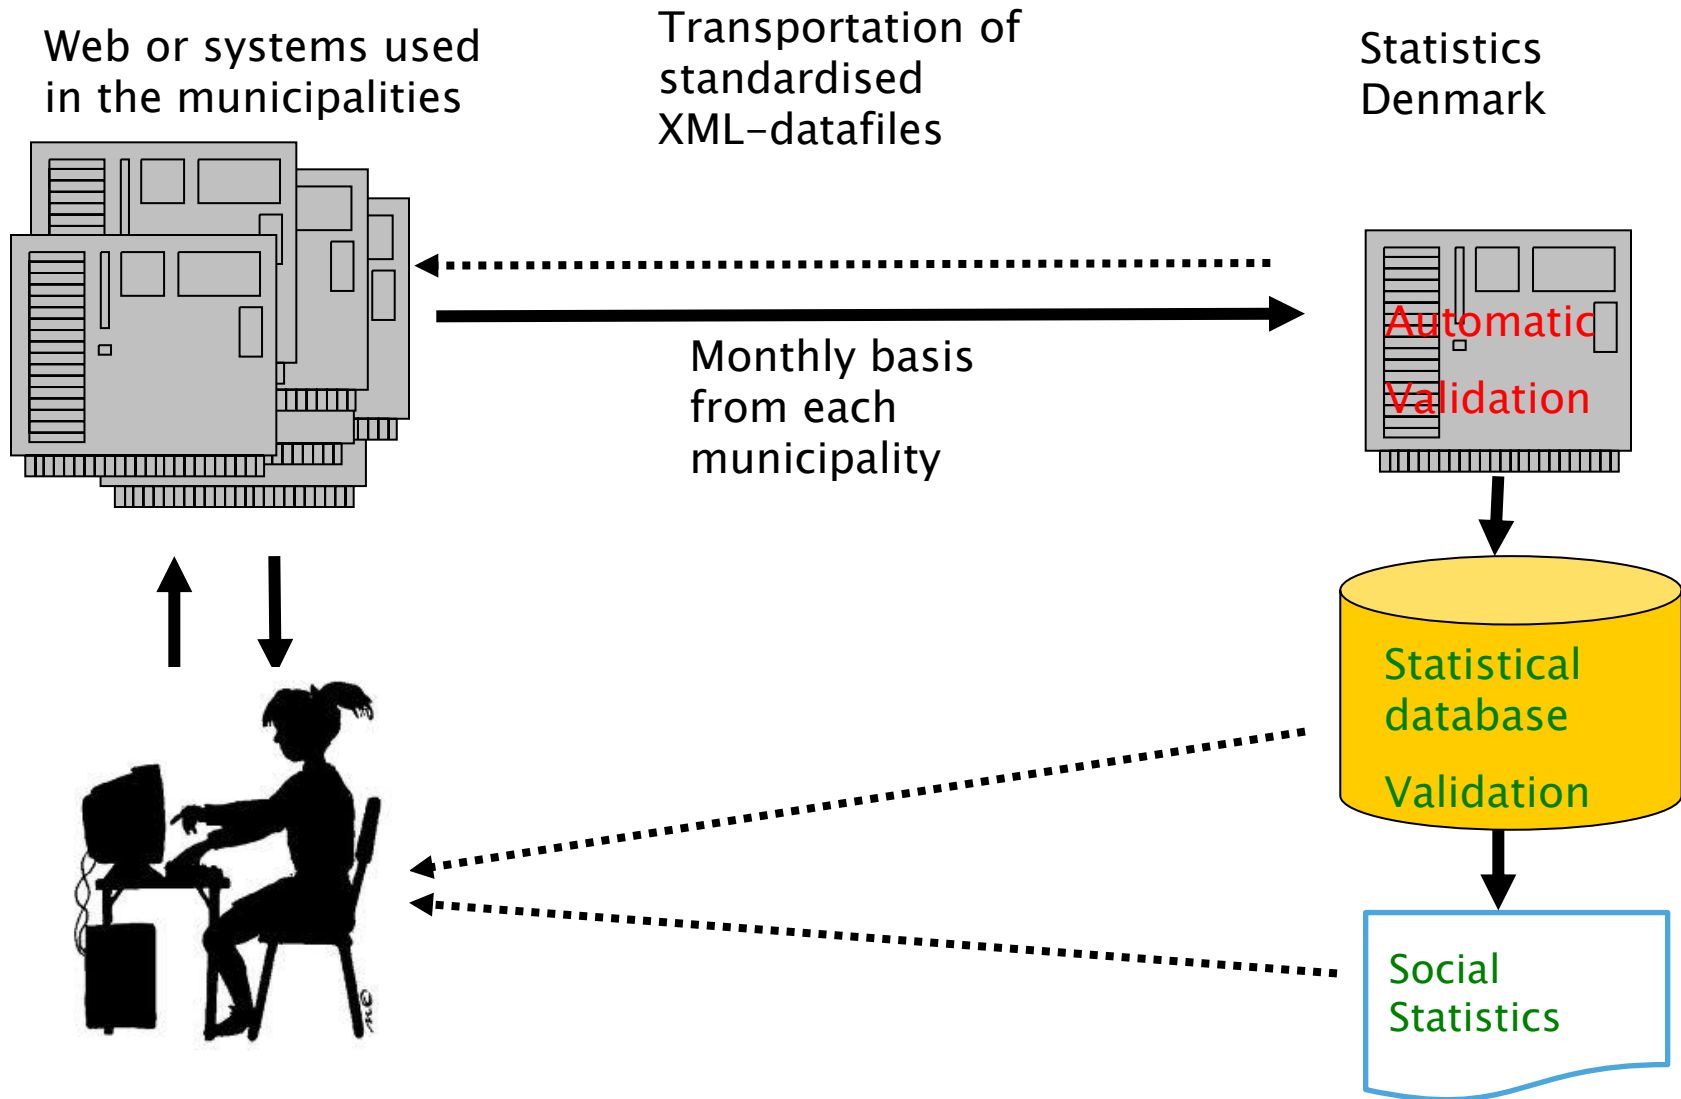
Web or systems used in the municipalities

Transportation of standardised XML-datafiles

Statistics Denmark

Monthly basis from each municipality

Automatic Validation

Statistical database

Validation

Social Statistics